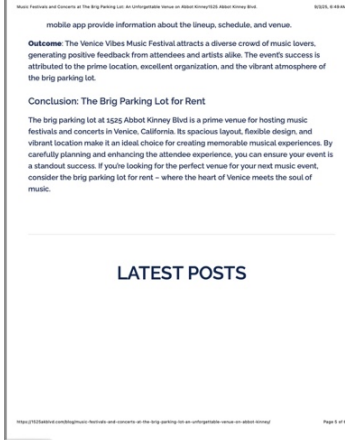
Music Festivals and Concerts at The Brig Parking Lot: An Unforgettable Venue on Abbot Kinney|1525 Abbot Kinney Blvd. 9/3/25, 6:49 AM

mobile app provide information about the lineup, schedule, and venue.

**Outcome**: The Venice Vibes Music Festival attracts a diverse crowd of music lovers, generating positive feedback from attendees and artists alike. The event's success is attributed to the prime location, excellent organization, and the vibrant atmosphere of the brig parking lot.

Conclusion: The Brig Parking Lot for Rent

The brig parking lot at 1525 Abbot Kinney Blvd is a prime venue for hosting music festivals and concerts in Venice, California. Its spacious layout, flexible design, and vibrant location make it an ideal choice for creating memorable musical experiences. By carefully planning and enhancing the attendee experience, you can ensure your event is a standout success. If you're looking for the perfect venue for your next music event, consider the brig parking lot for rent – where the heart of Venice meets the soul of music.

LATEST POSTS

https://1525abbot.com/blog/music-festivals-and-concerts-at-the-brig-parking-lot-an-unforgettable-venue-on-abbot-kinney/ Page 5 of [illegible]